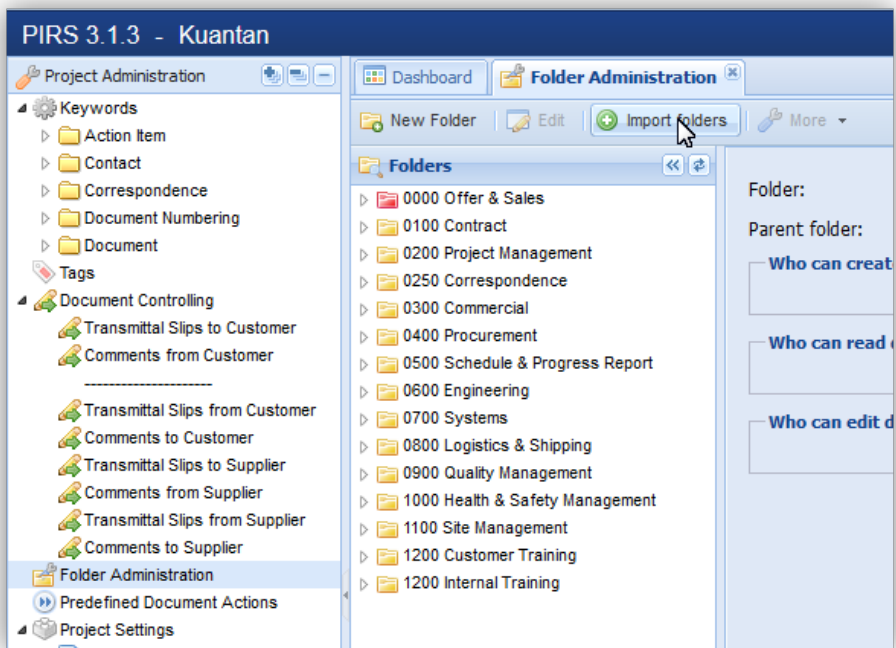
PIRS 3.1.3 - Kuantan

Project Administration

Keywords
Action Item
Contact
Correspondence
Document Numbering
Document
Tags
Document Controlling
Transmittal Slips to Customer
Comments from Customer
---------------------
Transmittal Slips from Customer
Comments to Customer
Transmittal Slips to Supplier
Comments from Supplier
Transmittal Slips from Supplier
Comments to Supplier
Folder Administration
Predefined Document Actions
Project Settings

Dashboard
Folder Administration

New Folder
Edit
Import folders
More

Folders
0000 Offer & Sales
0100 Contract
0200 Project Management
0250 Correspondence
0300 Commercial
0400 Procurement
0500 Schedule & Progress Report
0600 Engineering
0700 Systems
0800 Logistics & Shipping
0900 Quality Management
1000 Health & Safety Management
1100 Site Management
1200 Customer Training
1200 Internal Training

Folder:
Parent folder:
Who can creat
Who can read
Who can edit d